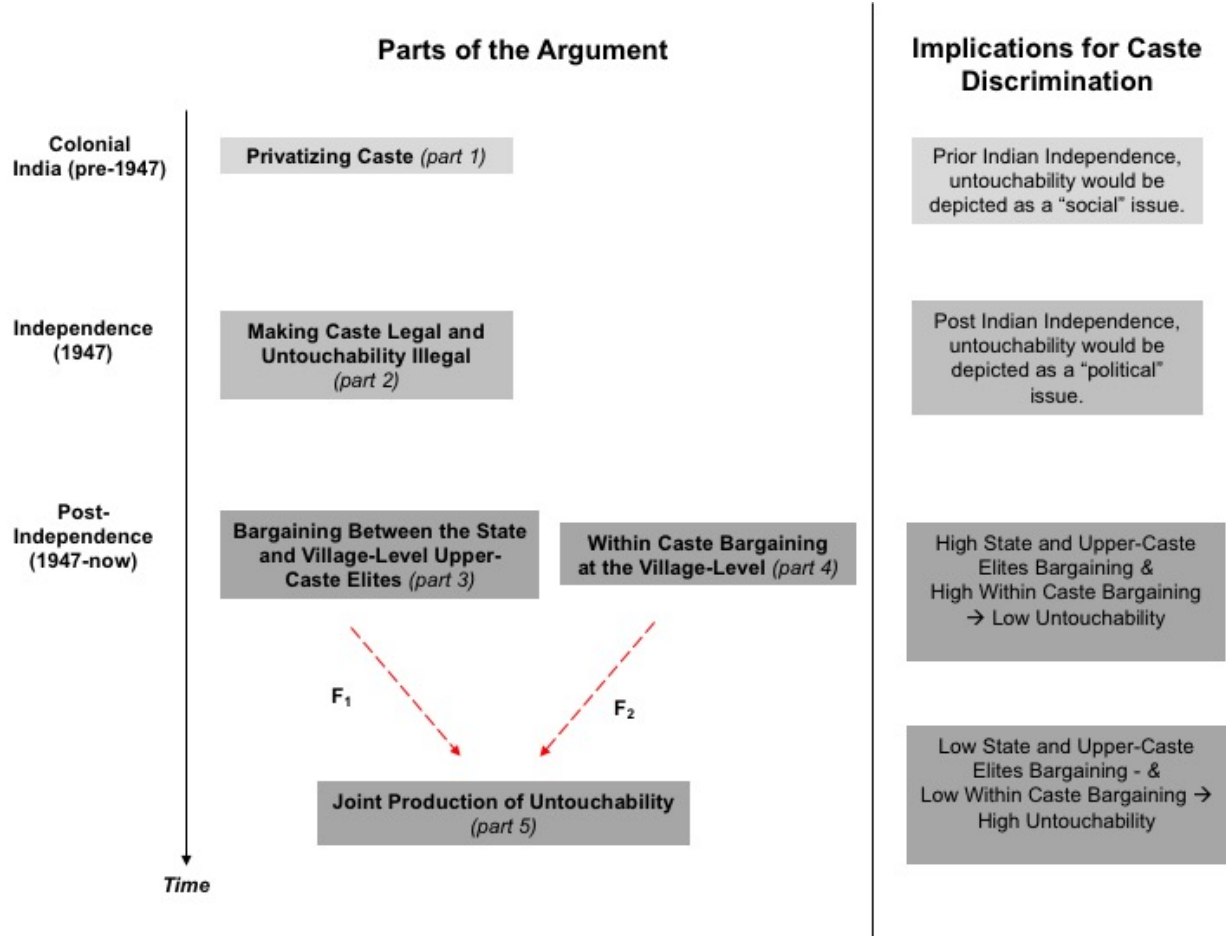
Parts of the Argument

Implications for Caste Discrimination

Colonial India (pre-1947)

Privatizing Caste *(part 1)*

Prior Indian Independence, untouchability would be depicted as a "social" issue.

Independence (1947)

Making Caste Legal and Untouchability Illegal *(part 2)*

Post Indian Independence, untouchability would be depicted as a "political" issue.

Post-Independence (1947-now)

Bargaining Between the State and Village-Level Upper-Caste Elites *(part 3)*

Within Caste Bargaining at the Village-Level *(part 4)*

High State and Upper-Caste Elites Bargaining & High Within Caste Bargaining → Low Untouchability

$F_1$

$F_2$

Low State and Upper-Caste Elites Bargaining - & Low Within Caste Bargaining → High Untouchability

Joint Production of Untouchability *(part 5)*

Time